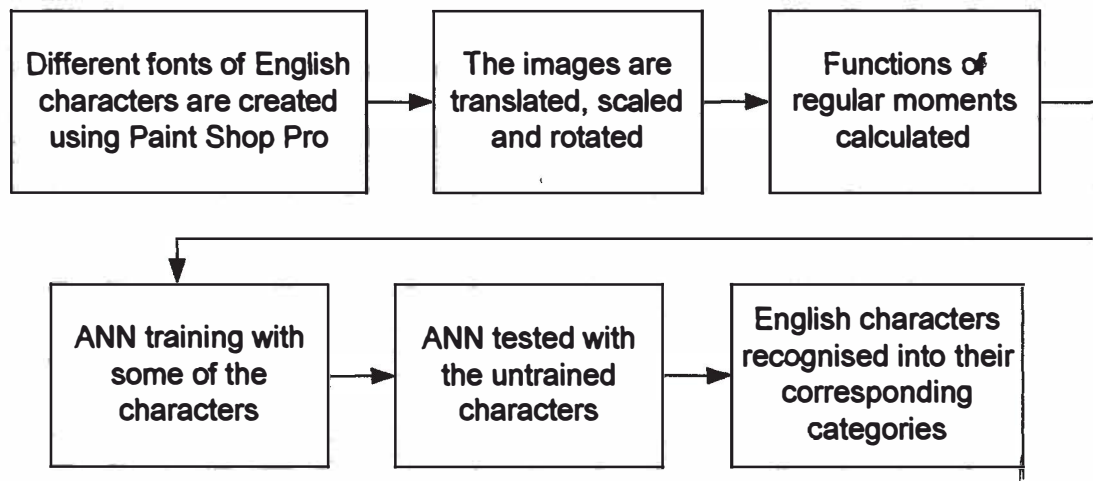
Different fonts of English characters are created using Paint Shop Pro

The images are translated, scaled and rotated

Functions of regular moments calculated

ANN training with some of the characters

ANN tested with the untrained characters

English characters recognised into their corresponding categories